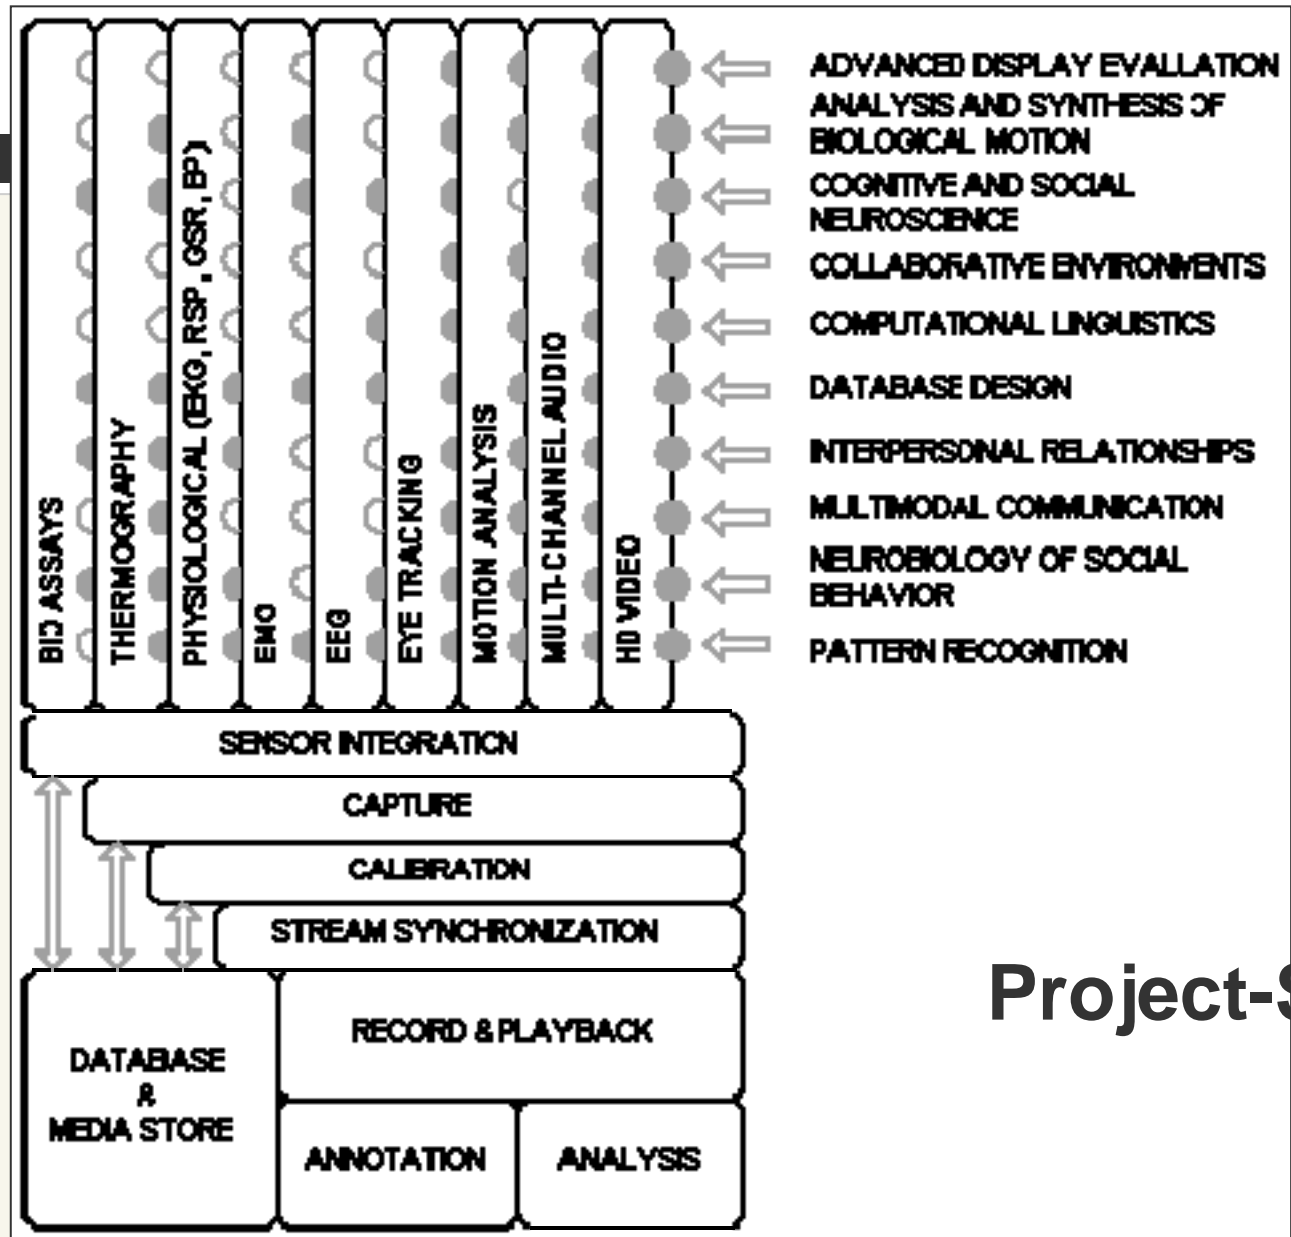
BIO ASSAYS
THERMOGRAPHY
PHYSIOLOGICAL (EKG, RSP, GSR, BP)
EMO
EEG
EYE TRACKING
MOTION ANALYSIS
MULTI-CHANNEL AUDIO
HD VIDEO

ADVANCED DISPLAY EVALUATION
ANALYSIS AND SYNTHESIS OF BIOLOGICAL MOTION
COGNITIVE AND SOCIAL NEUROSCIENCE
COLLABORATIVE ENVIRONMENTS
COMPUTATIONAL LINGUISTICS
DATABASE DESIGN
INTERPERSONAL RELATIONSHIPS
MULTIMODAL COMMUNICATION
NEUROBIOLOGY OF SOCIAL BEHAVIOR
PATTERN RECOGNITION

SENSOR INTEGRATION
CAPTURE
CALIBRATION
STREAM SYNCHRONIZATION

DATABASE & MEDIA STORE
RECORD & PLAYBACK
ANNOTATION
ANALYSIS

Project-S